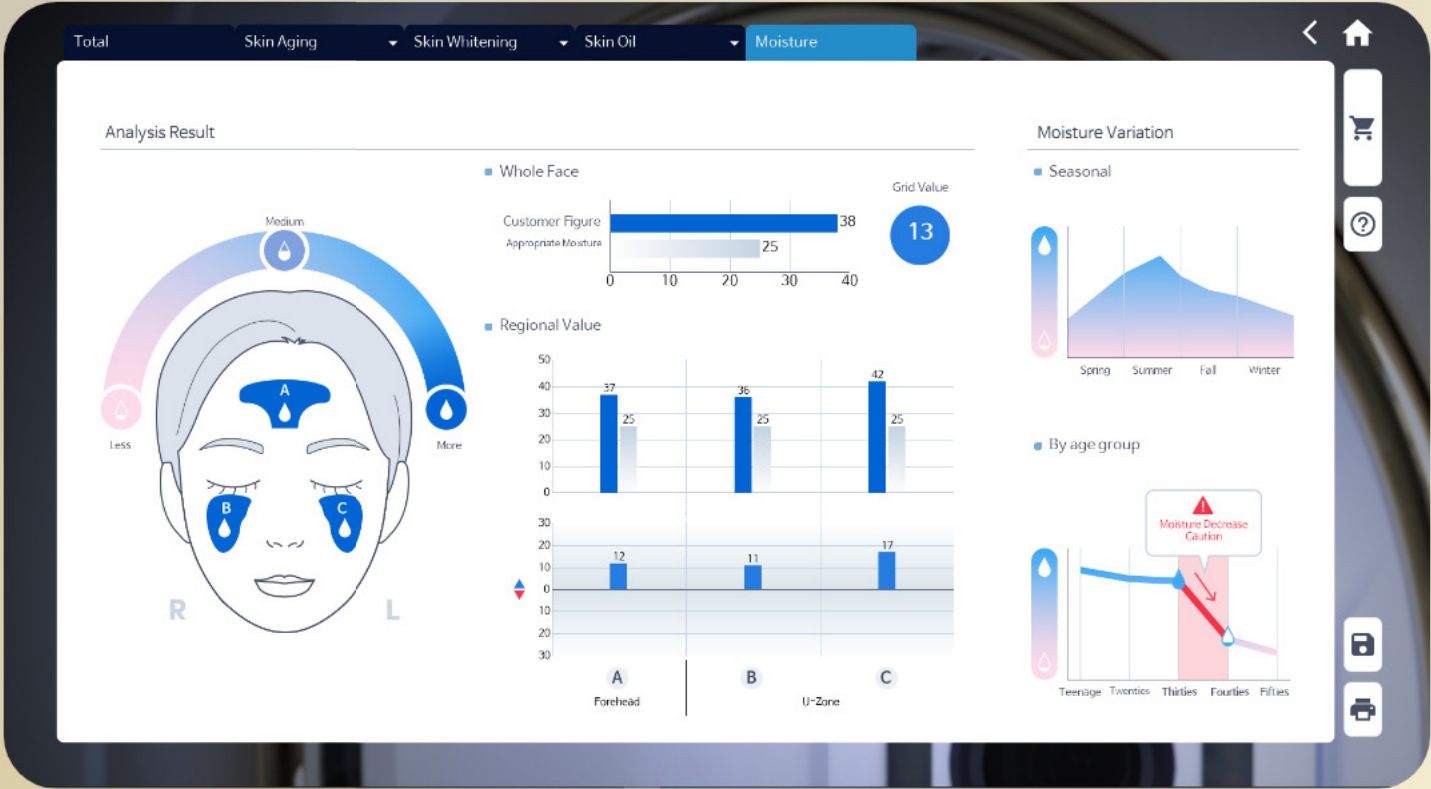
Total | Skin Aging | Skin Whitening | Skin Oil | Moisture

Analysis Result

Medium

Less

More

A

B

C

R

L

Whole Face

Grid Value

13

Customer Figure 38

Appropriate Moisture 25

0 10 20 30 40

Regional Value

50
40
30
20
10
0

37 25
36 25
42 25

30
20
10
0
10
20
30

12
11
17

A
Forehead

B

C
U-Zone

Moisture Variation

Seasonal

Spring Summer Fall Winter

By age group

Moisture Decrease Caution

Teenage Twenties Thirties Fourties Fifties